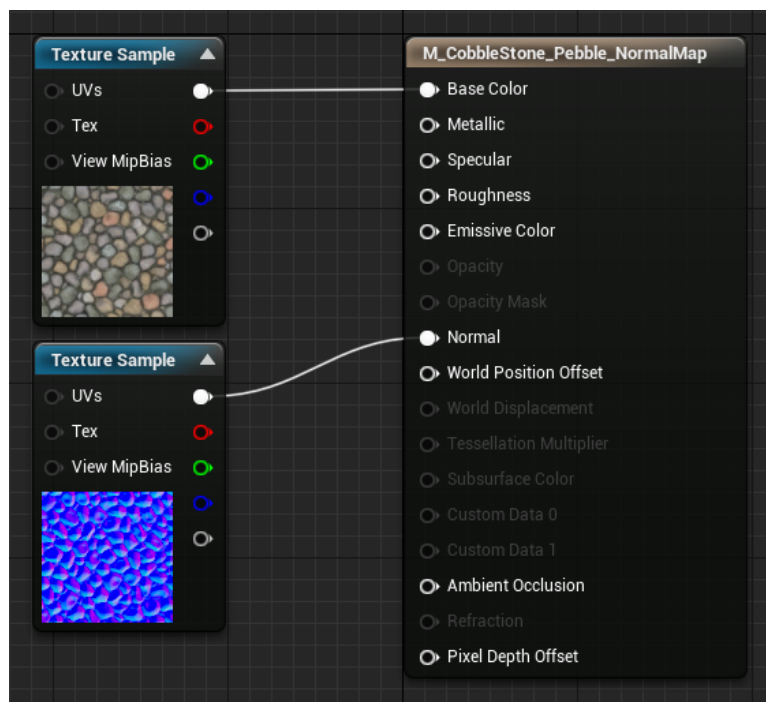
Texture Sample
UVs
Tex
View MipBias

Texture Sample
UVs
Tex
View MipBias

M_CobbleStone_Pebble_NormalMap
Base Color
Metallic
Specular
Roughness
Emissive Color
Opacity
Opacity Mask
Normal
World Position Offset
World Displacement
Tessellation Multiplier
Subsurface Color
Custom Data 0
Custom Data 1
Ambient Occlusion
Refraction
Pixel Depth Offset